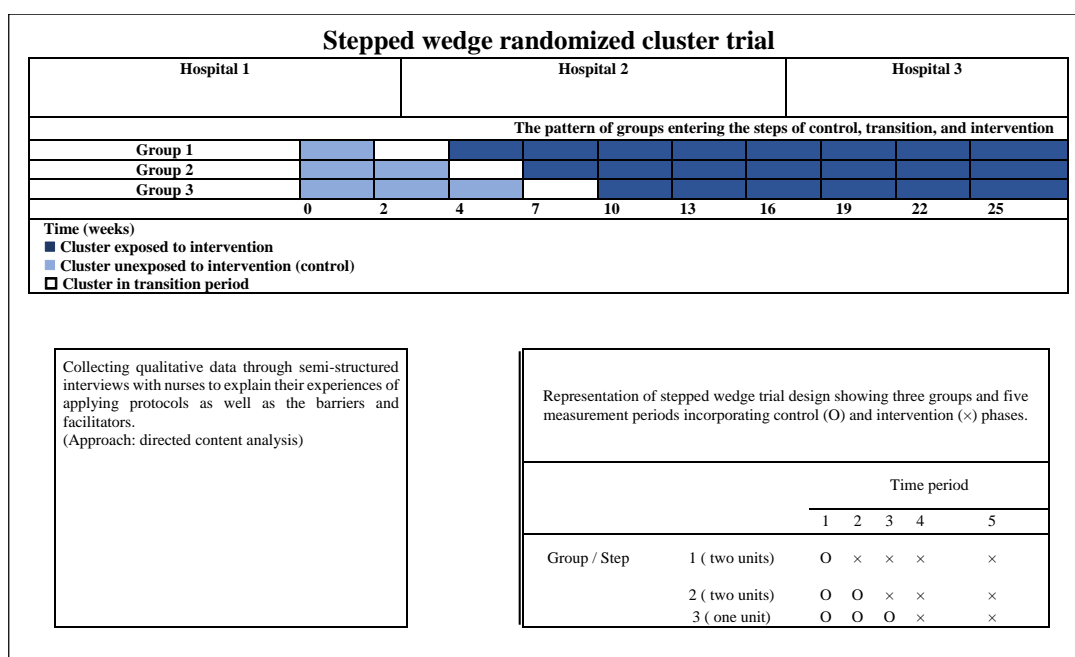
Stepped wedge randomized cluster trial

| Hospital 1 | Hospital 2 | Hospital 3 |
|---|---|---|

The pattern of groups entering the steps of control, transition, and intervention

Group 1
Group 2
Group 3

0 2 4 7 10 13 16 19 22 25

Time (weeks)
■ Cluster exposed to intervention
■ Cluster unexposed to intervention (control)
□ Cluster in transition period

Collecting qualitative data through semi-structured interviews with nurses to explain their experiences of applying protocols as well as the barriers and facilitators.
(Approach: directed content analysis)

Representation of stepped wedge trial design showing three groups and five measurement periods incorporating control (O) and intervention (×) phases.

| | | Time period | | | | |
|---|---|---|---|---|---|---|
| | | 1 | 2 | 3 | 4 | 5 |
| Group / Step | 1 ( two units) | O | × | × | × | × |
| | 2 ( two units) | O | O | × | × | × |
| | 3 ( one unit) | O | O | O | × | × |